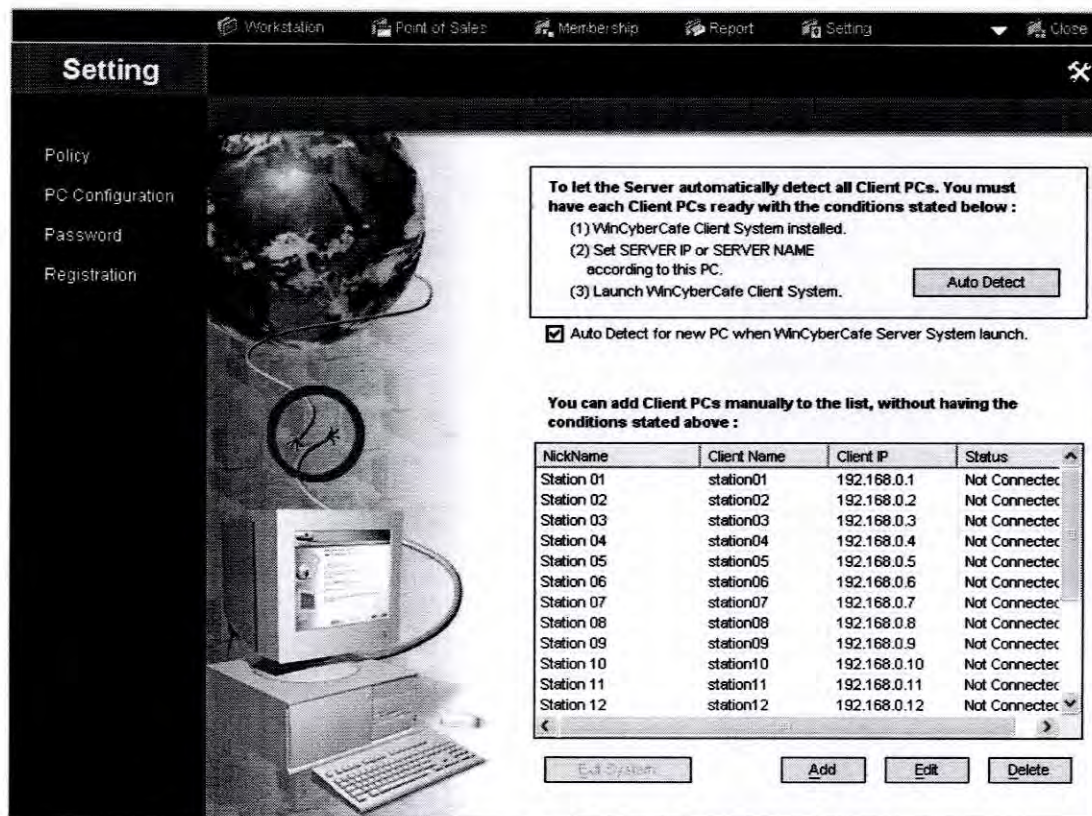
Workstation Point of Sales Membership Report Setting Close

Setting

Policy
PC Configuration
Password
Registration

To let the Server automatically detect all Client PCs. You must have each Client PCs ready with the conditions stated below :
(1) WinCyberCafe Client System installed.
(2) Set SERVER IP or SERVER NAME according to this PC.
(3) Launch WinCyberCafe Client System.

Auto Detect

Auto Detect for new PC when WinCyberCafe Server System launch.

You can add Client PCs manually to the list, without having the conditions stated above :

| NickName | Client Name | Client IP | Status |
|---|---|---|---|
| Station 01 | station01 | 192.168.0.1 | Not Connectec |
| Station 02 | station02 | 192.168.0.2 | Not Connectec |
| Station 03 | station03 | 192.168.0.3 | Not Connectec |
| Station 04 | station04 | 192.168.0.4 | Not Connectec |
| Station 05 | station05 | 192.168.0.5 | Not Connectec |
| Station 06 | station06 | 192.168.0.6 | Not Connectec |
| Station 07 | station07 | 192.168.0.7 | Not Connectec |
| Station 08 | station08 | 192.168.0.8 | Not Connectec |
| Station 09 | station09 | 192.168.0.9 | Not Connectec |
| Station 10 | station10 | 192.168.0.10 | Not Connectec |
| Station 11 | station11 | 192.168.0.11 | Not Connectec |
| Station 12 | station12 | 192.168.0.12 | Not Connectec |

Exit System Add Edit Delete